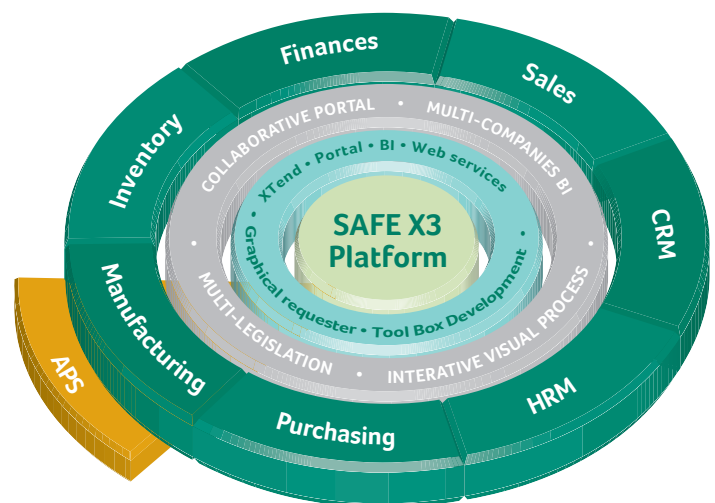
Finances
Sales
CRM
HRM
Purchasing
Manufacturing
Inventory
APS

COLLABORATIVE PORTAL • MULTI-COMPANIES BI • INTERATIVE VISUAL PROCESS • MULTI-LEGISLATION •

XTend • Portal • BI • Web services • Tool Box Development • Graphical requester •

SAFE X3 Platform